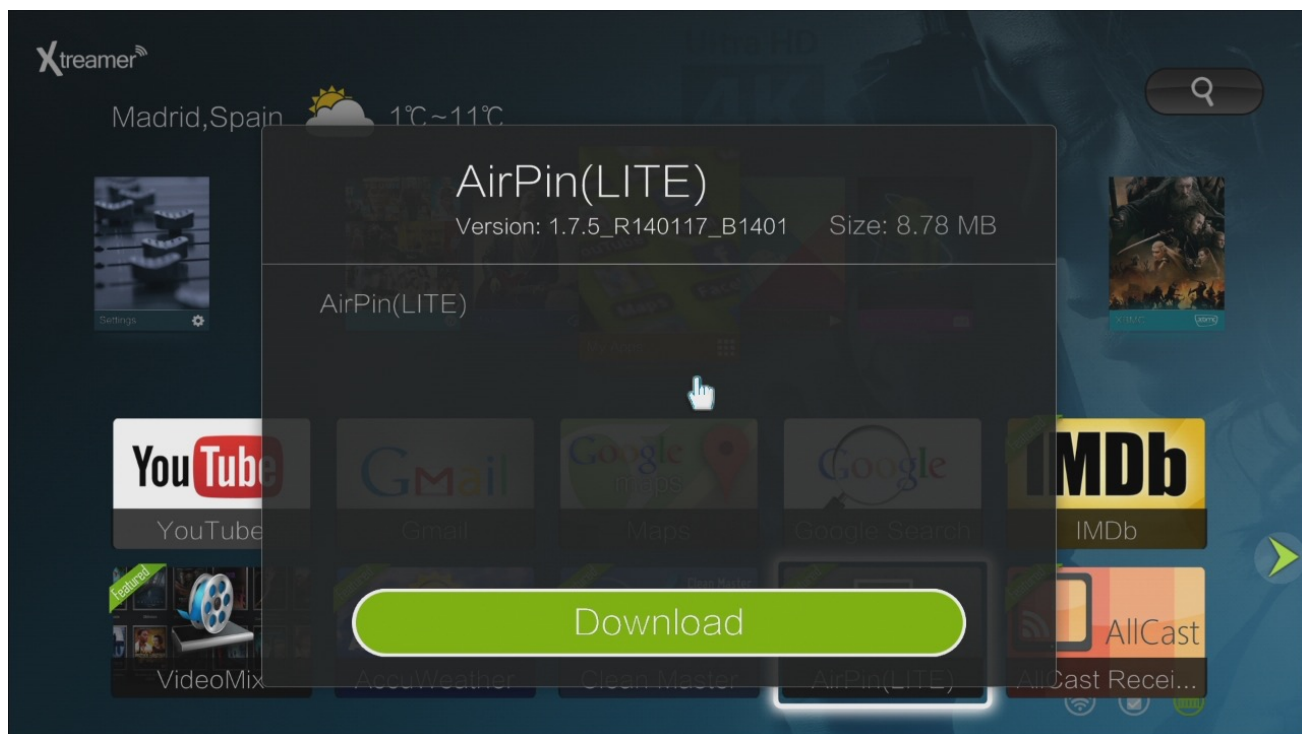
Xtreamer

Madrid,Spain 1℃~11℃

AirPin(LITE)
Version: 1.7.5_R140117_B1401 Size: 8.78 MB

AirPin(LITE)

Settings

XBMC

YouTube
YouTube

Gmail

Maps

Google Search

IMDb
IMDb

Featured

VideoMix

AccuWeather

Clean Master

AirPin(LITE)

AllCast
AllCast Recei...

Download